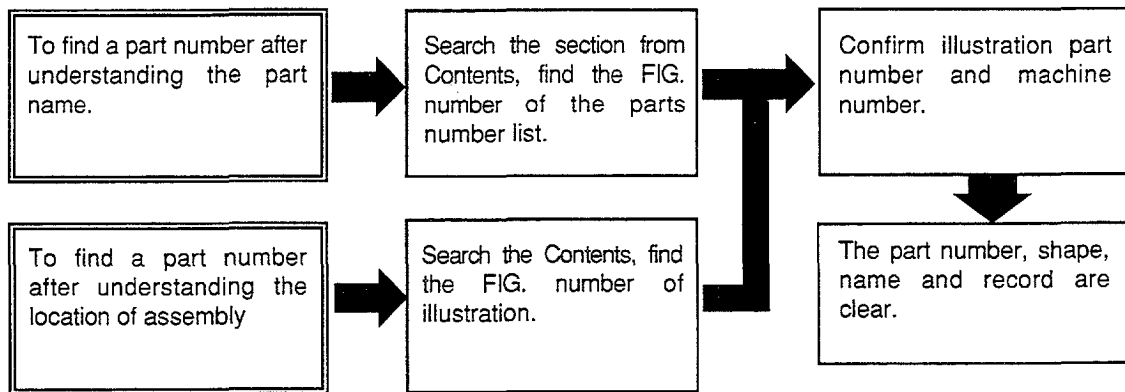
To find a part number after understanding the part name.

Search the section from Contents, find the FIG. number of the parts number list.

Confirm illustration part number and machine number.

To find a part number after understanding the location of assembly

Search the Contents, find the FIG. number of illustration.

The part number, shape, name and record are clear.